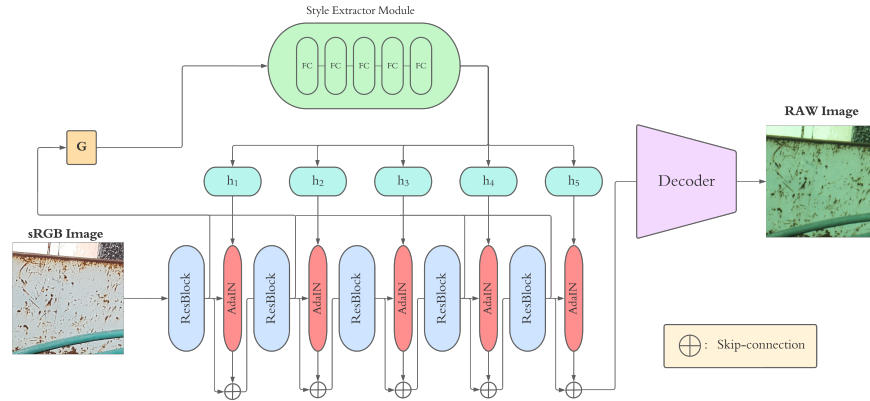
Style Extractor Module

FC FC FC FC FC

G

$h_1$ $h_2$ $h_3$ $h_4$ $h_5$

Decoder

RAW Image

sRGB Image

ResBlock AdaIN ResBlock AdaIN ResBlock AdaIN ResBlock AdaIN ResBlock AdaIN

$\oplus$: Skip-connection